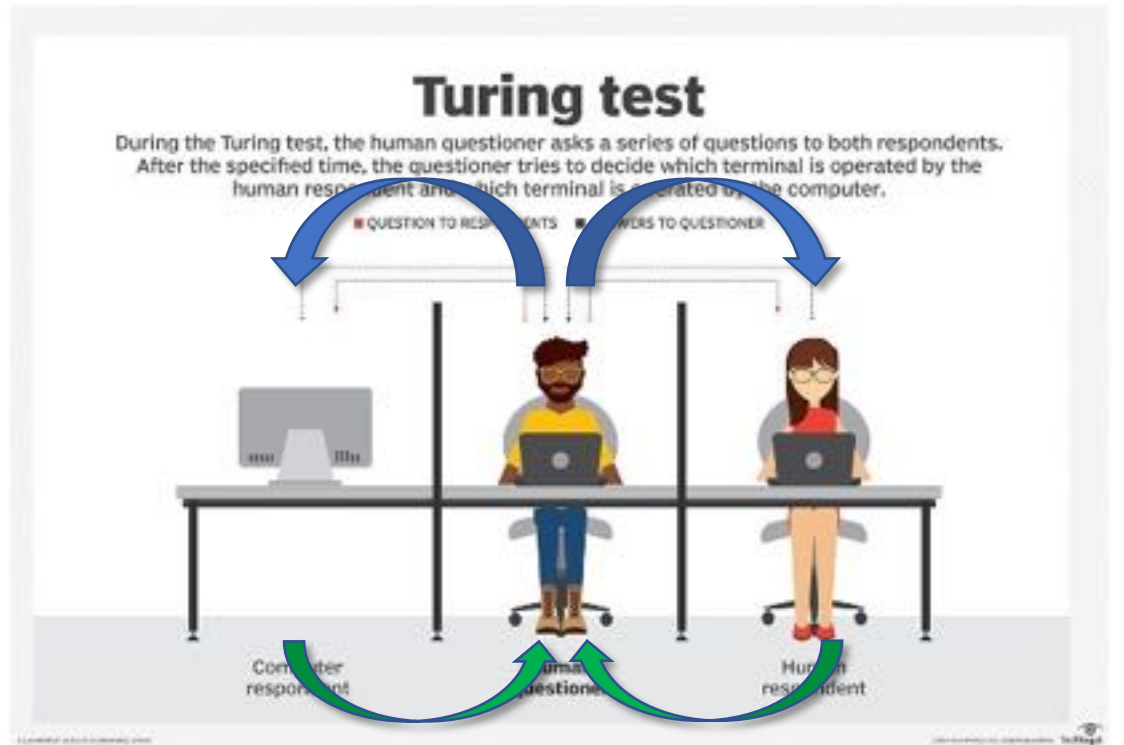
Turing test

During the Turing test, the human questioner asks a series of questions to both respondents. After the specified time, the questioner tries to decide which terminal is operated by the human resp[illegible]ent and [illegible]hich terminal is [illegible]erated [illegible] the computer.

QUESTION TO RESP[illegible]ENTS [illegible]WERS TO QUESTIONER

Com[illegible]ter respo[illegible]nt

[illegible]uma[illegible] questione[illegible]

Hu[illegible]n res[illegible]dent

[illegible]

TechTarget